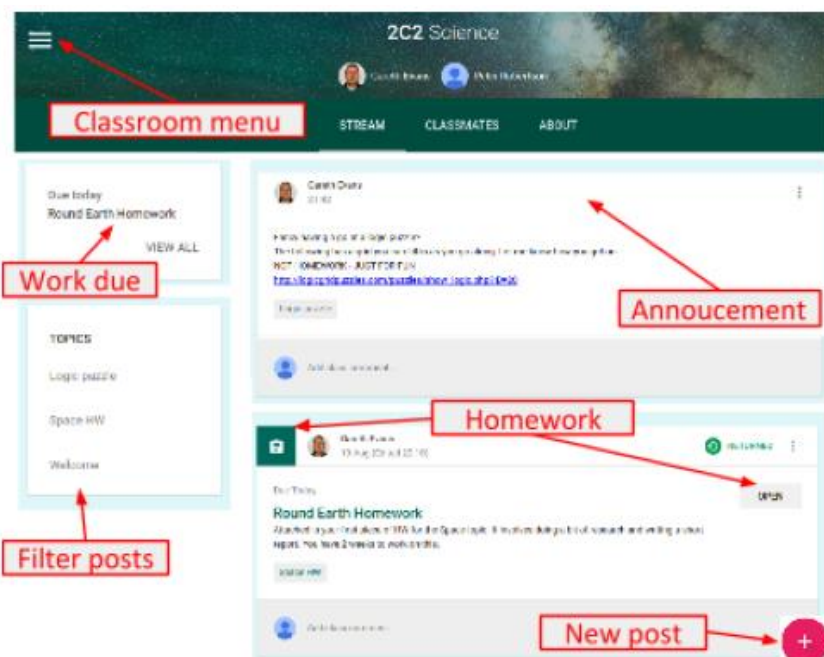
2C2 Science

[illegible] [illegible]

Classroom menu

STREAM CLASSMATES ABOUT

Due today
Round Earth Homework

VIEW ALL

Work due

TOPICS

Logic puzzle

Space HW

Welcome

Filter posts

Gareth Drury
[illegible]

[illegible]
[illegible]
NOT HOMEWORK - JUST FOR FUN
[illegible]

Logic puzzle

Annoucement

Add class comment

Homework

Gareth Evans
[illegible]

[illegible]

OPEN

Due Today

Round Earth Homework

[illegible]

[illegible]

Add class comment

New post

+